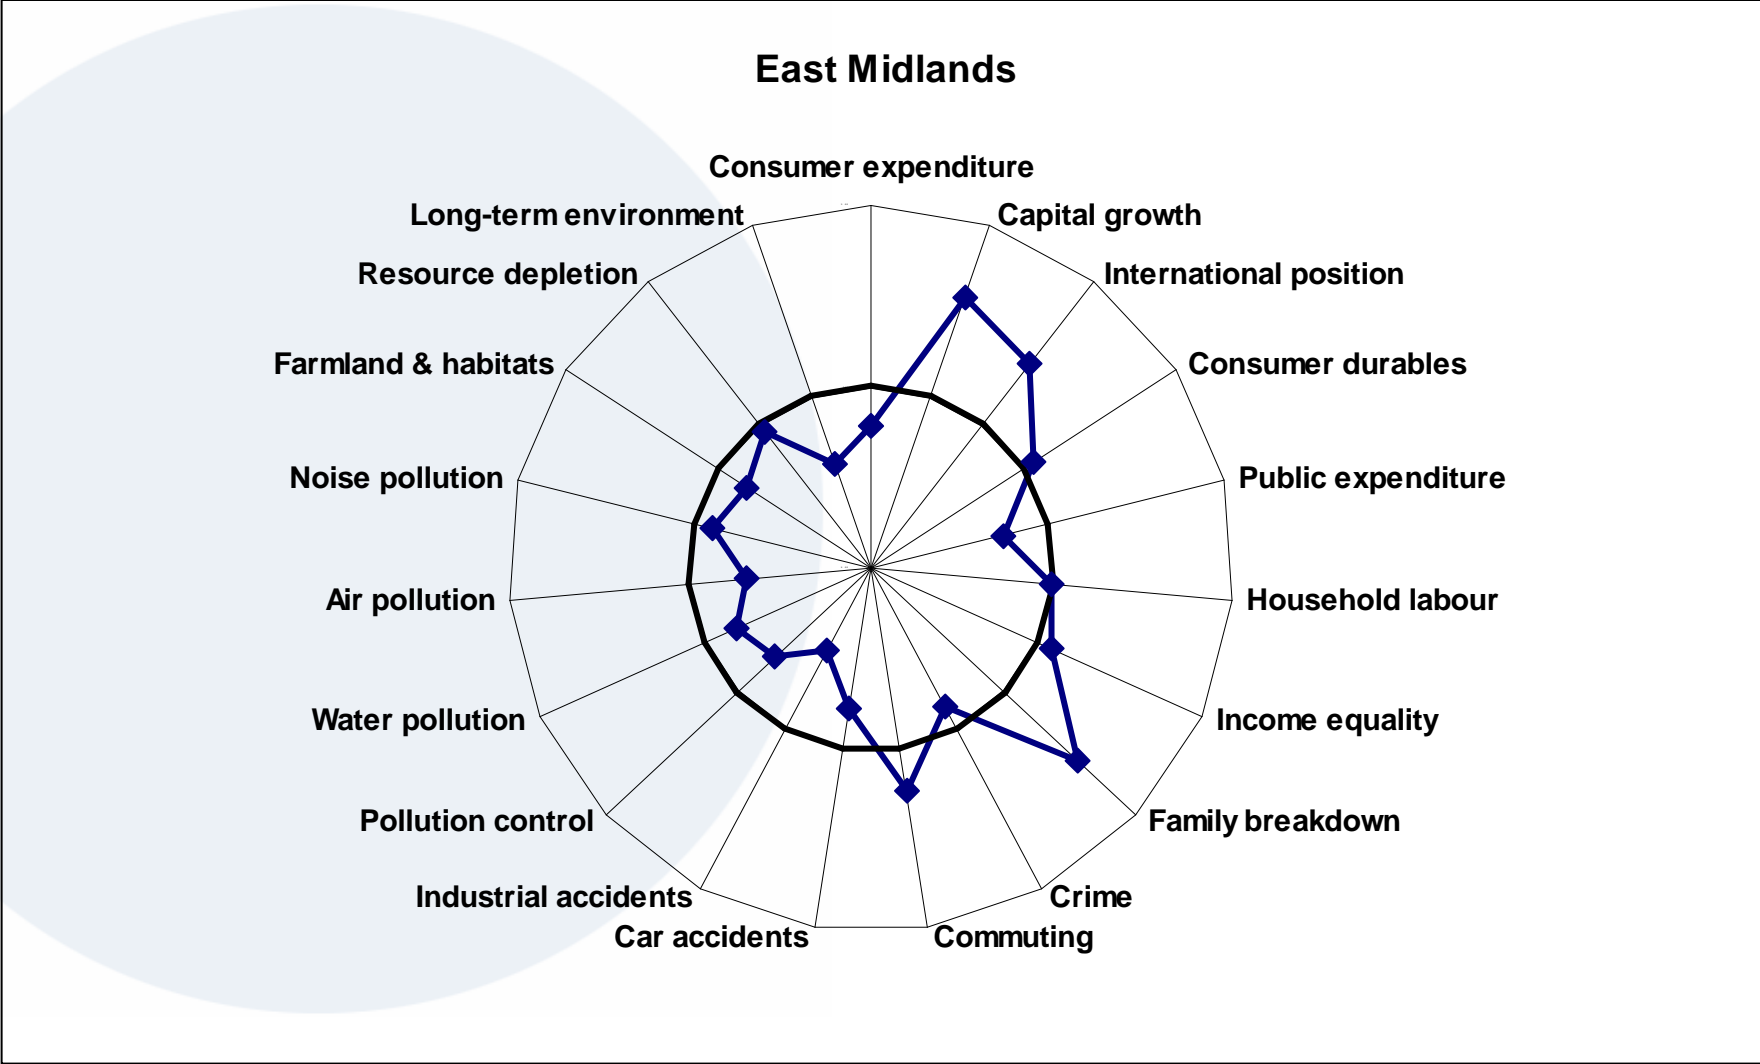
East Midlands

Consumer expenditure
Capital growth
International position
Consumer durables
Public expenditure
Household labour
Income equality
Family breakdown
Crime
Commuting
Car accidents
Industrial accidents
Pollution control
Water pollution
Air pollution
Noise pollution
Farmland & habitats
Resource depletion
Long-term environment